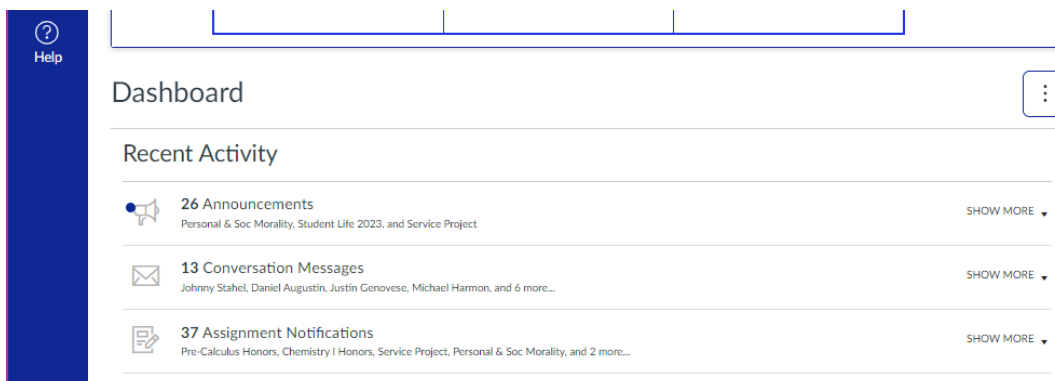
Help

Dashboard

Recent Activity

26 Announcements
Personal & Soc Morality, Student Life 2023, and Service Project
SHOW MORE

13 Conversation Messages
Johnny Stahel, Daniel Augustin, Justin Genovese, Michael Harmon, and 6 more...
SHOW MORE

37 Assignment Notifications
Pre-Calculus Honors, Chemistry I Honors, Service Project, Personal & Soc Morality, and 2 more...
SHOW MORE